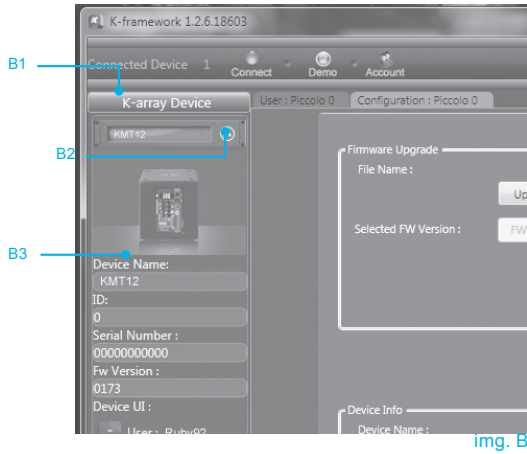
K-framework 1.2.6.18603

B1

Connected Device 1

Connect

Demo

Account

K-array Device

User : Piccolo 0

Configuration : Piccolo 0

KMT12

B2

Firmware Upgrade

File Name :

Up

Selected FW Version :

FW

B3

Device Name:

KMT12

ID:

0

Serial Number :

00000000000

Fw Version :

0173

Device UI :

User : Ruby92

Device Info

Device Name :

img. B